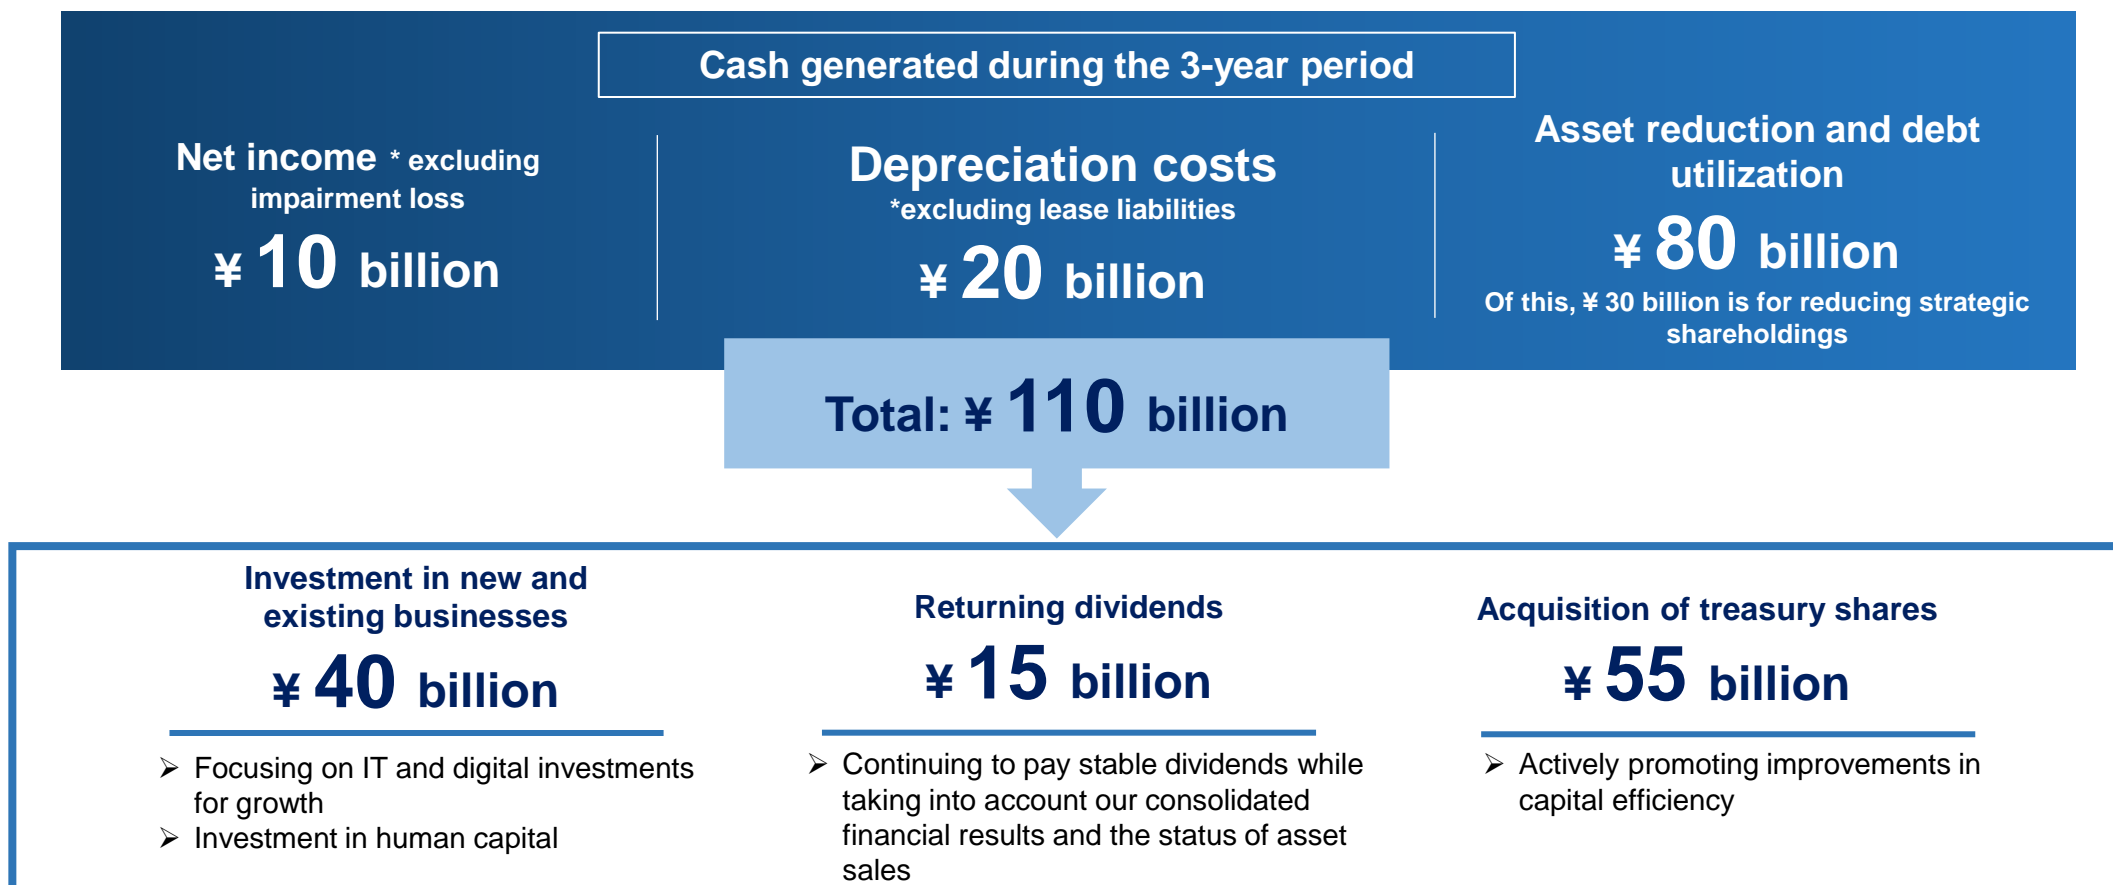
Cash generated during the 3-year period

Net income * excluding impairment loss
¥ 10 billion

Depreciation costs
*excluding lease liabilities
¥ 20 billion

Asset reduction and debt utilization
¥ 80 billion
Of this, ¥ 30 billion is for reducing strategic shareholdings

Total: ¥ 110 billion

Investment in new and existing businesses
¥ 40 billion

➢ Focusing on IT and digital investments for growth
➢ Investment in human capital

Returning dividends
¥ 15 billion

➢ Continuing to pay stable dividends while taking into account our consolidated financial results and the status of asset sales

Acquisition of treasury shares
¥ 55 billion

➢ Actively promoting improvements in capital efficiency